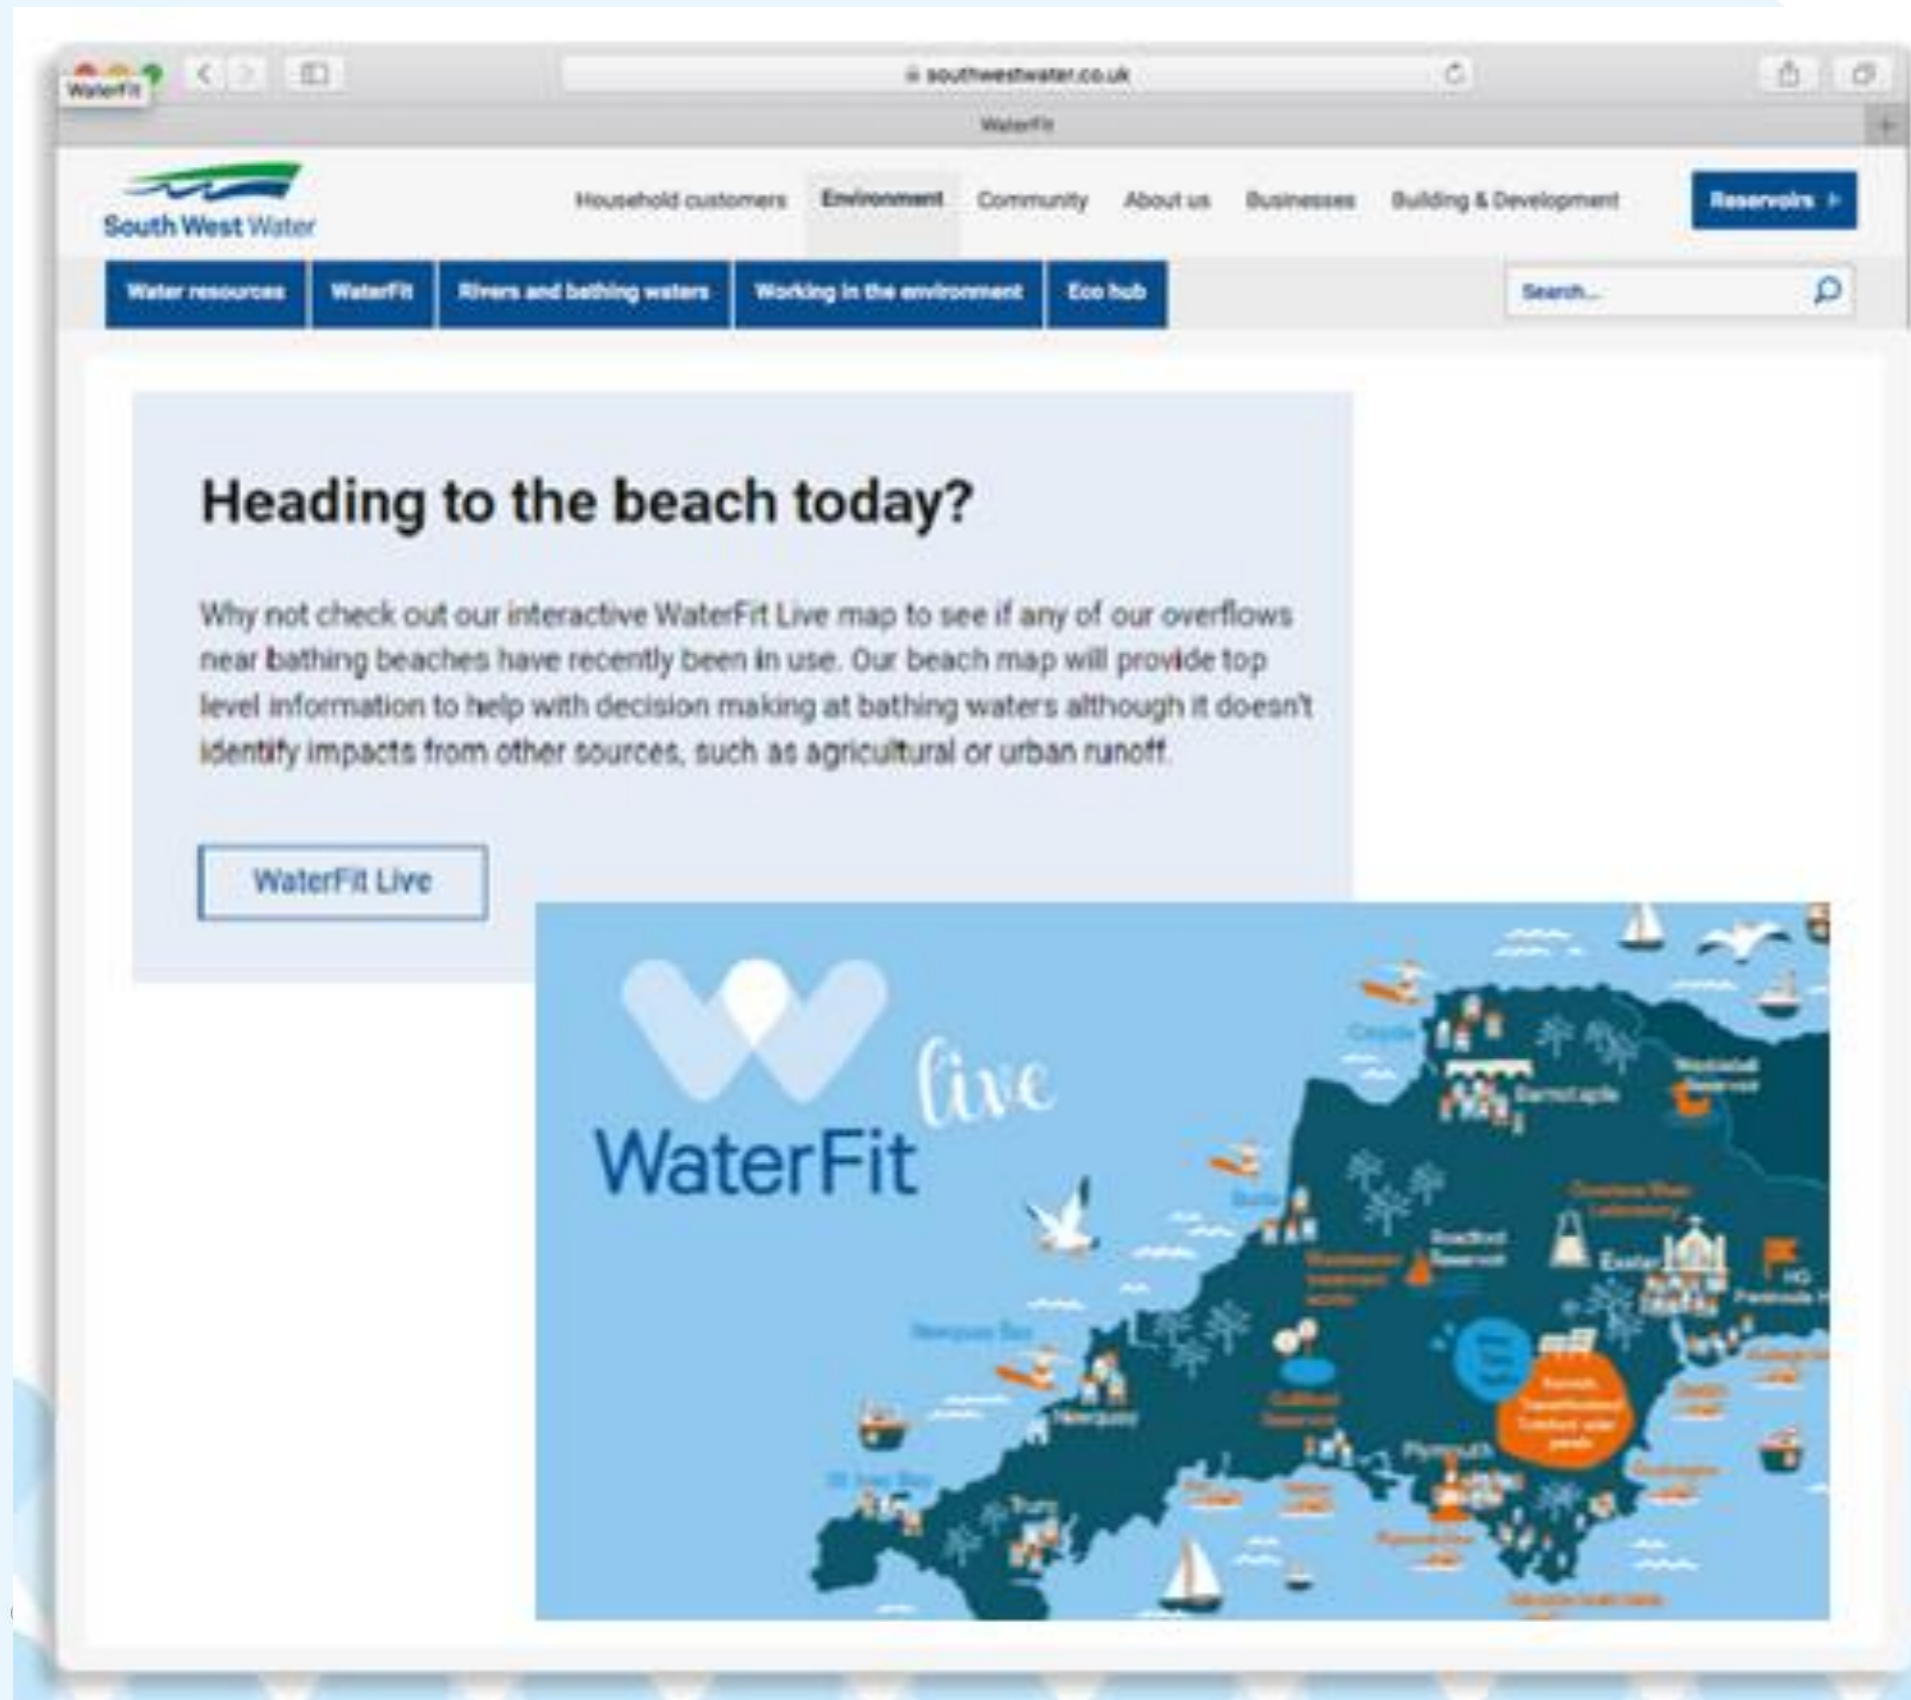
WaterFit

southwestwater.co.uk

WaterFit

South West Water

Household customers Environment Community About us Businesses Building & Development

Reservoirs

Water resources WaterFit Rivers and bathing waters Working in the environment Eco hub

Search...

Heading to the beach today?

Why not check out our interactive WaterFit Live map to see if any of our overflows near bathing beaches have recently been in use. Our beach map will provide top level information to help with decision making at bathing waters although it doesn't identify impacts from other sources, such as agricultural or urban runoff.

WaterFit Live

WaterFit live

Barnstaple

Exeter

Plymouth

Newquay

Truro

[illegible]